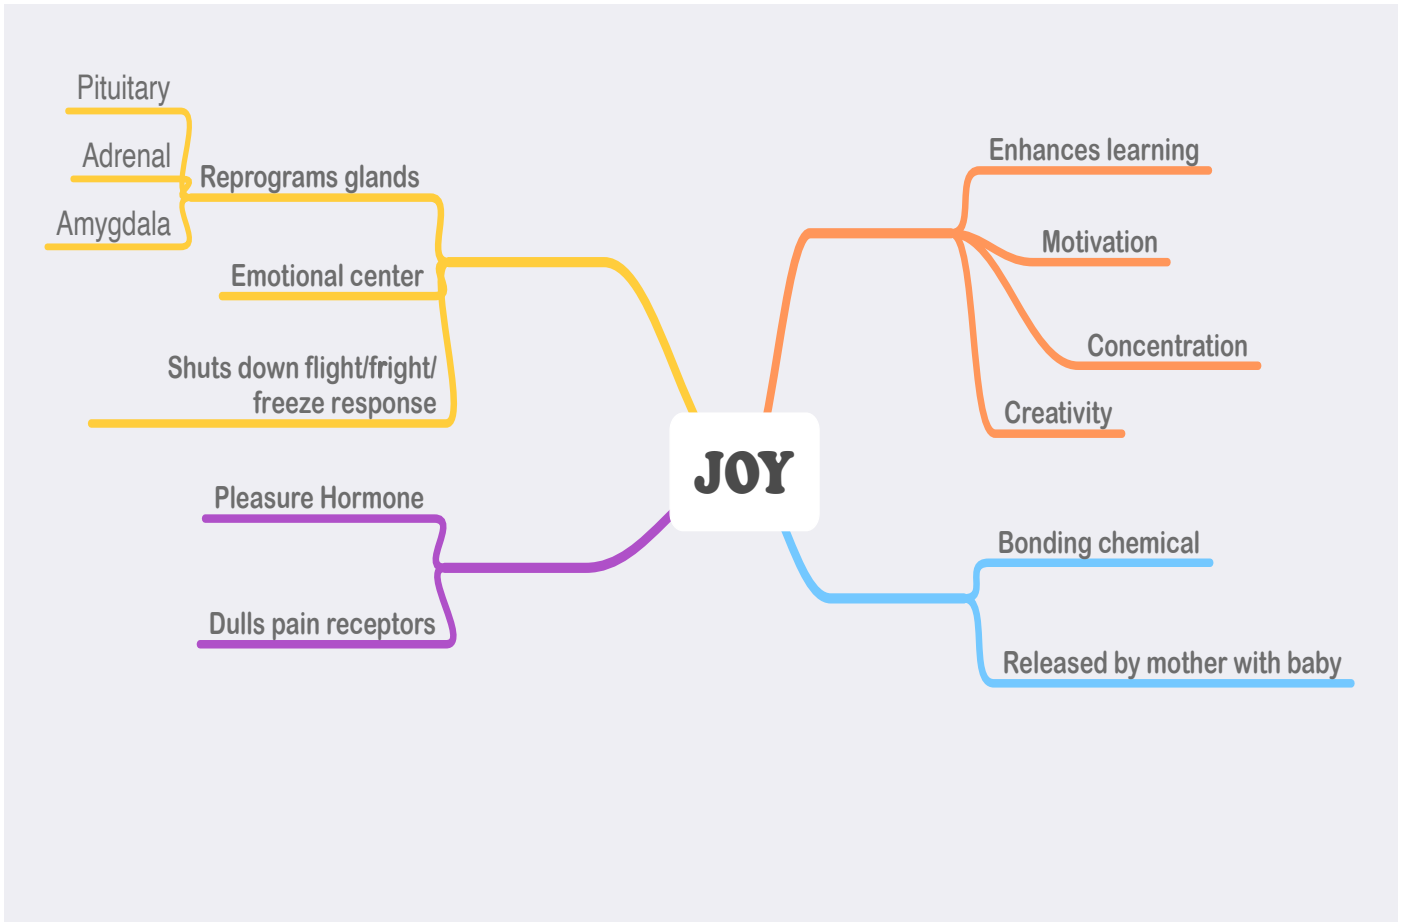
JOY

Reprograms glands
Pituitary
Adrenal
Amygdala

Emotional center

Shuts down flight/fright/ freeze response

Pleasure Hormone

Dulls pain receptors

Enhances learning

Motivation

Concentration

Creativity

Bonding chemical

Released by mother with baby